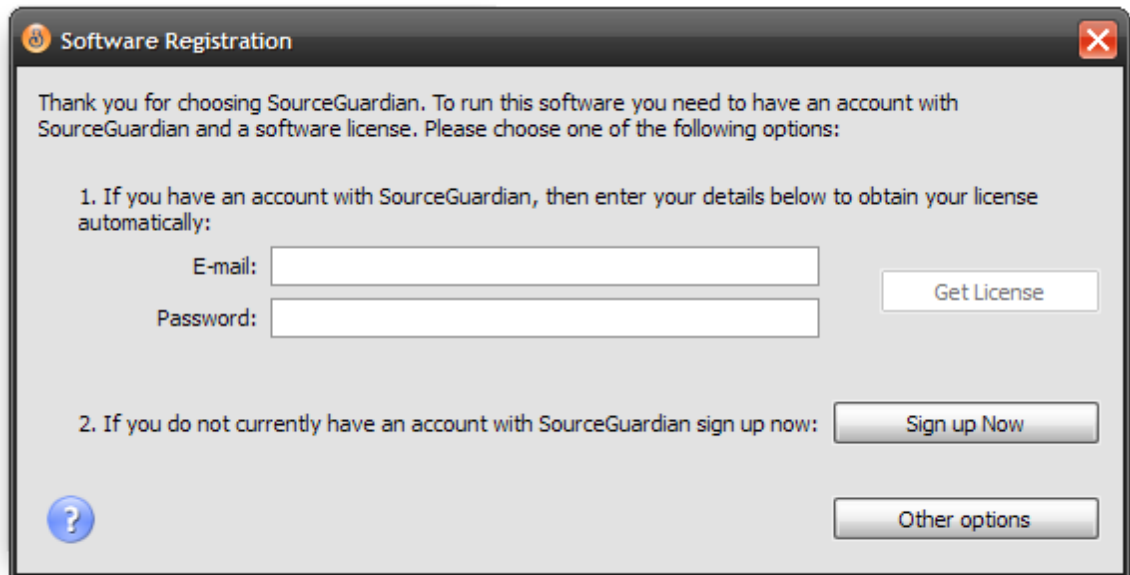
Software Registration

Thank you for choosing SourceGuardian. To run this software you need to have an account with SourceGuardian and a software license. Please choose one of the following options:

1. If you have an account with SourceGuardian, then enter your details below to obtain your license automatically:

E-mail:

Password:

Get License

2. If you do not currently have an account with SourceGuardian sign up now:

Sign up Now

?

Other options